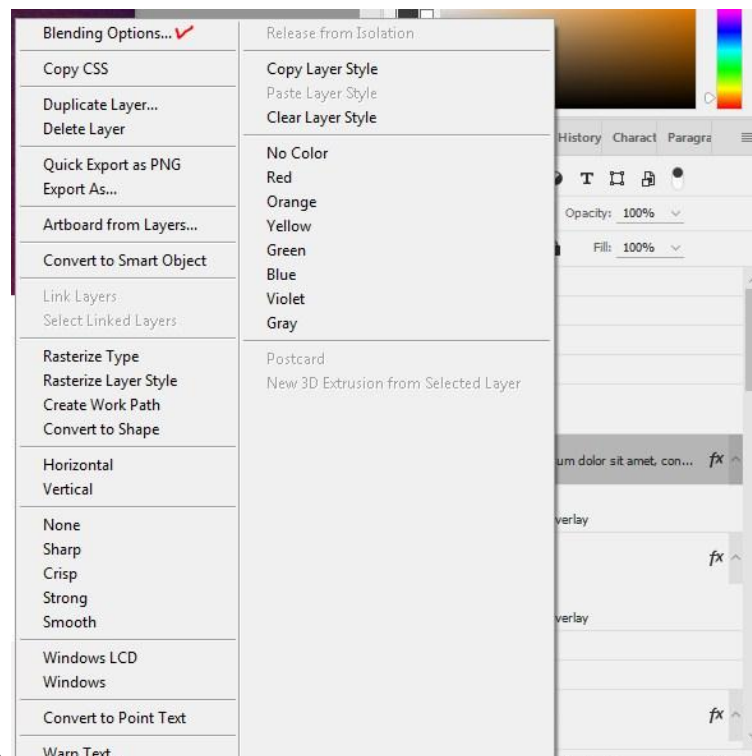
Blending Options...

Copy CSS

Duplicate Layer...
Delete Layer

Quick Export as PNG
Export As...

Artboard from Layers...

Convert to Smart Object

Link Layers
Select Linked Layers

Rasterize Type
Rasterize Layer Style
Create Work Path
Convert to Shape

Horizontal
Vertical

None
Sharp
Crisp
Strong
Smooth

Windows LCD
Windows

Convert to Point Text

Warp Text

Release from Isolation

Copy Layer Style
Paste Layer Style
Clear Layer Style

No Color
Red
Orange
Yellow
Green
Blue
Violet
Gray

Postcard
New 3D Extrusion from Selected Layer

History Charact Paragra

Opacity: 100%

Fill: 100%

um dolor sit amet, con...

verlay

verlay